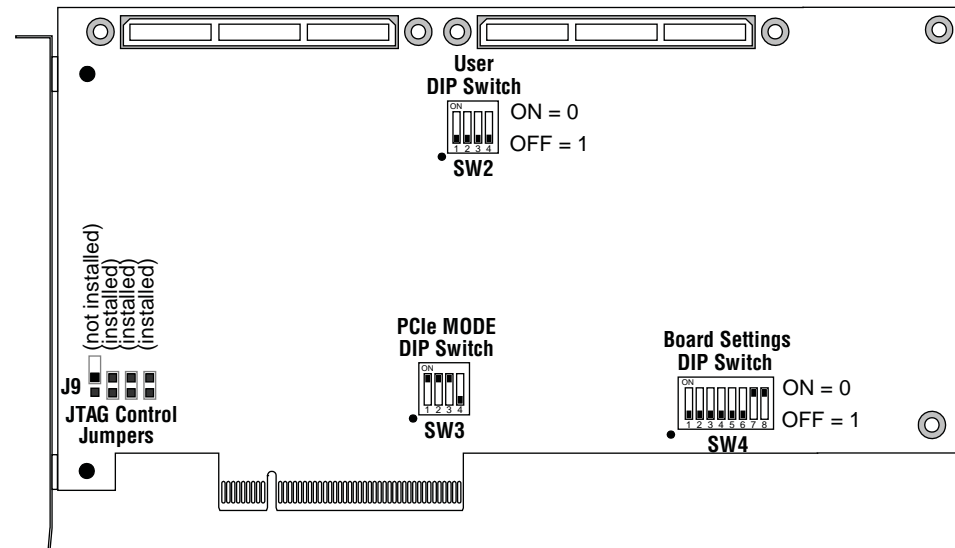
User
DIP Switch

ON
1 2 3 4

ON = 0

OFF = 1

SW2

(not installed)
(installed)
(installed)
(installed)

J9

JTAG Control
Jumpers

PCIe MODE
DIP Switch

ON
1 2 3 4

SW3

Board Settings
DIP Switch

ON
1 2 3 4 5 6 7 8

ON = 0

OFF = 1

SW4